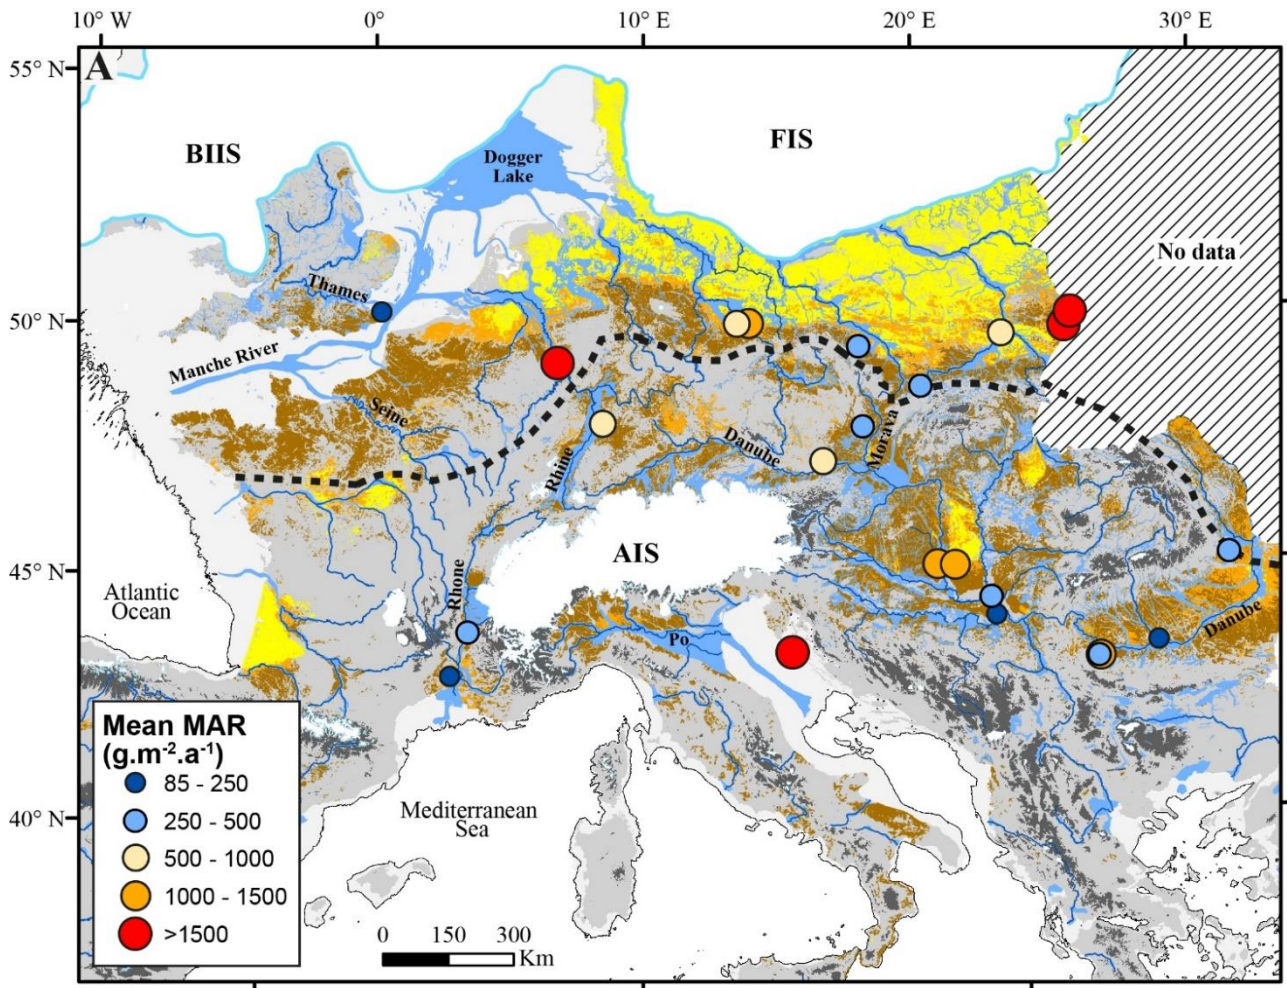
10° W
0°
10° E
20° E
30° E
55° N
A
50° N
45° N
40° N
BIIS
Dogger Lake
FIS
No data
Thames
Manche River
Seine
Rhine
Danube
Morava
AIS
Atlantic Ocean
Rhone
Po
Danube
Mediterranean Sea
Mean MAR
(g.m$^{-2}$.a$^{-1}$)
85 - 250
250 - 500
500 - 1000
1000 - 1500
>1500
0 150 300
Km